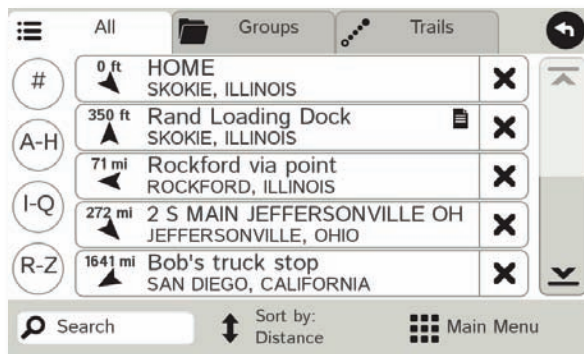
All

Groups

Trails

#

A-H

I-Q

R-Z

0 ft
HOME
SKOKIE, ILLINOIS

350 ft
Rand Loading Dock
SKOKIE, ILLINOIS

71 mi
Rockford via point
ROCKFORD, ILLINOIS

272 mi
2 S MAIN JEFFERSONVILLE OH
JEFFERSONVILLE, OHIO

1641 mi
Bob's truck stop
SAN DIEGO, CALIFORNIA

Search

Sort by:
Distance

Main Menu